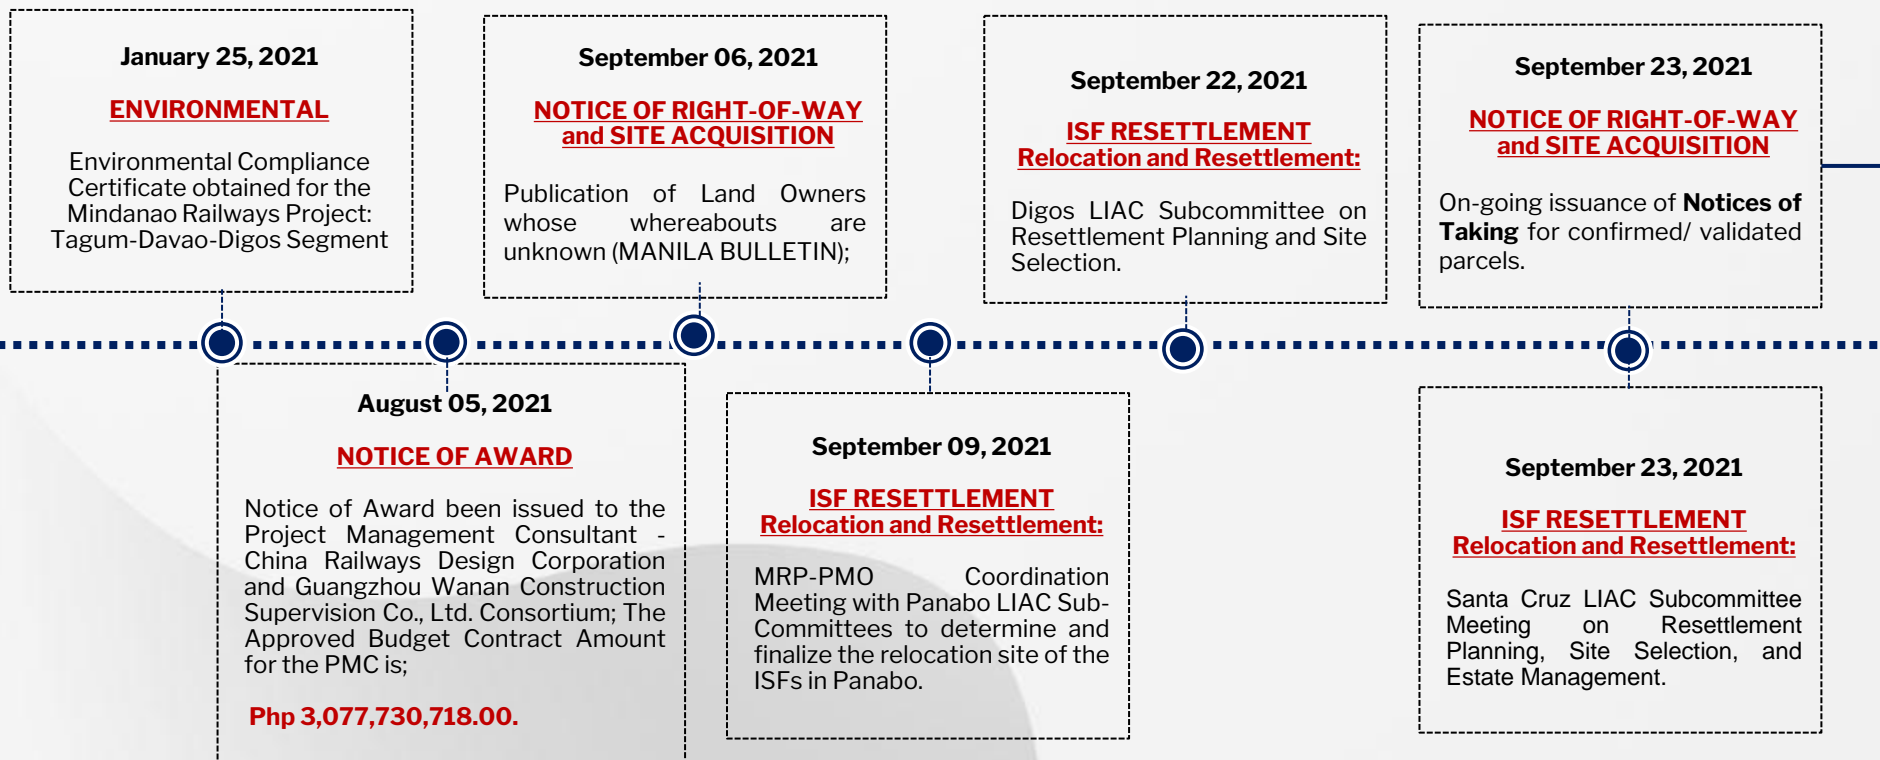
January 25, 2021

ENVIRONMENTAL

Environmental Compliance Certificate obtained for the Mindanao Railways Project: Tagum-Davao-Digos Segment

September 06, 2021

NOTICE OF RIGHT-OF-WAY and SITE ACQUISITION

Publication of Land Owners whose whereabouts are unknown (MANILA BULLETIN);

September 22, 2021

ISF RESETTLEMENT Relocation and Resettlement:

Digos LIAC Subcommittee on Resettlement Planning and Site Selection.

September 23, 2021

NOTICE OF RIGHT-OF-WAY and SITE ACQUISITION

On-going issuance of Notices of Taking for confirmed/ validated parcels.

August 05, 2021

NOTICE OF AWARD

Notice of Award been issued to the Project Management Consultant - China Railways Design Corporation and Guangzhou Wanan Construction Supervision Co., Ltd. Consortium; The Approved Budget Contract Amount for the PMC is;

Php 3,077,730,718.00.

September 09, 2021

ISF RESETTLEMENT Relocation and Resettlement:

MRP-PMO Coordination Meeting with Panabo LIAC Sub-Committees to determine and finalize the relocation site of the ISFs in Panabo.

September 23, 2021

ISF RESETTLEMENT Relocation and Resettlement:

Santa Cruz LIAC Subcommittee Meeting on Resettlement Planning, Site Selection, and Estate Management.